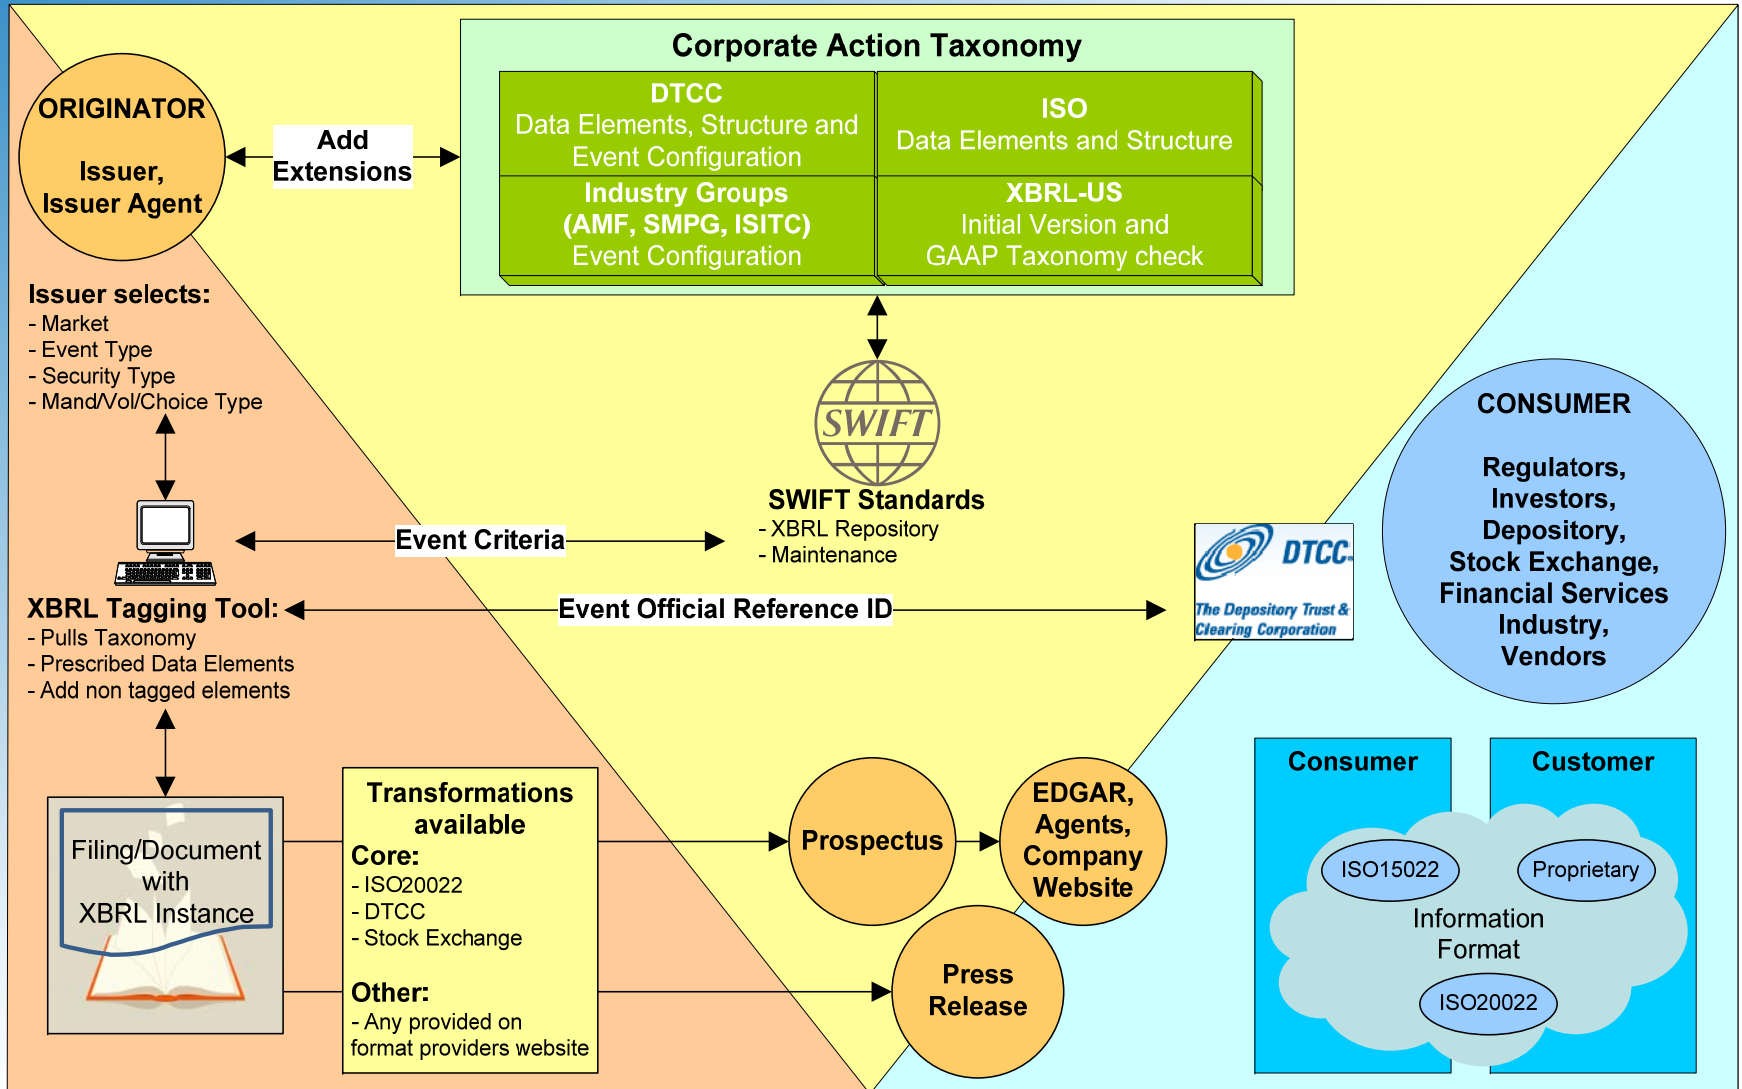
Corporate Action Taxonomy

DTCC
Data Elements, Structure and Event Configuration

ISO
Data Elements and Structure

Industry Groups
(AMF, SMPG, ISITC)
Event Configuration

XBRL-US
Initial Version and GAAP Taxonomy check

ORIGINATOR

Issuer, Issuer Agent

Add Extensions

Issuer selects:
- Market
- Event Type
- Security Type
- Mand/Vol/Choice Type

SWIFT

SWIFT Standards
- XBRL Repository
- Maintenance

Event Criteria

CONSUMER

Regulators, Investors, Depository, Stock Exchange, Financial Services Industry, Vendors

DTCC
The Depository Trust & Clearing Corporation

XBRL Tagging Tool:
- Pulls Taxonomy
- Prescribed Data Elements
- Add non tagged elements

Event Official Reference ID

Filing/Document with XBRL Instance

Transformations available
Core:
- ISO20022
- DTCC
- Stock Exchange

Other:
- Any provided on format providers website

Prospectus

EDGAR, Agents, Company Website

Press Release

Consumer

Customer

ISO15022

Proprietary

Information Format

ISO20022